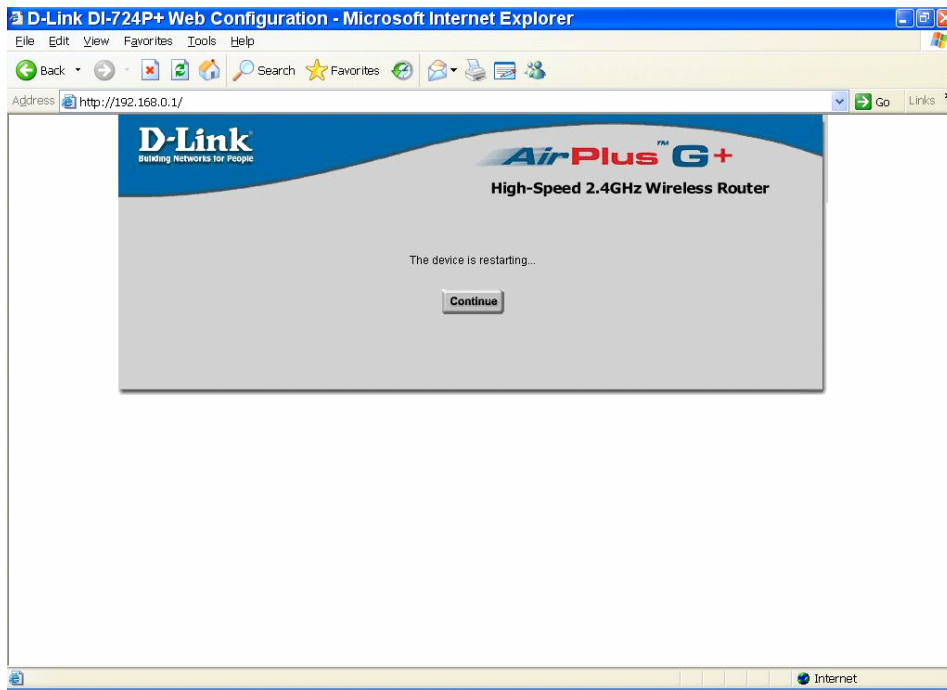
D-Link DI-724P+ Web Configuration - Microsoft Internet Explorer

File Edit View Favorites Tools Help

Back Search Favorites

Address http://192.168.0.1/ Go Links

D-Link
Building Networks for People

AirPlus G+ TM

High-Speed 2.4GHz Wireless Router

The device is restarting...

Continue

Internet